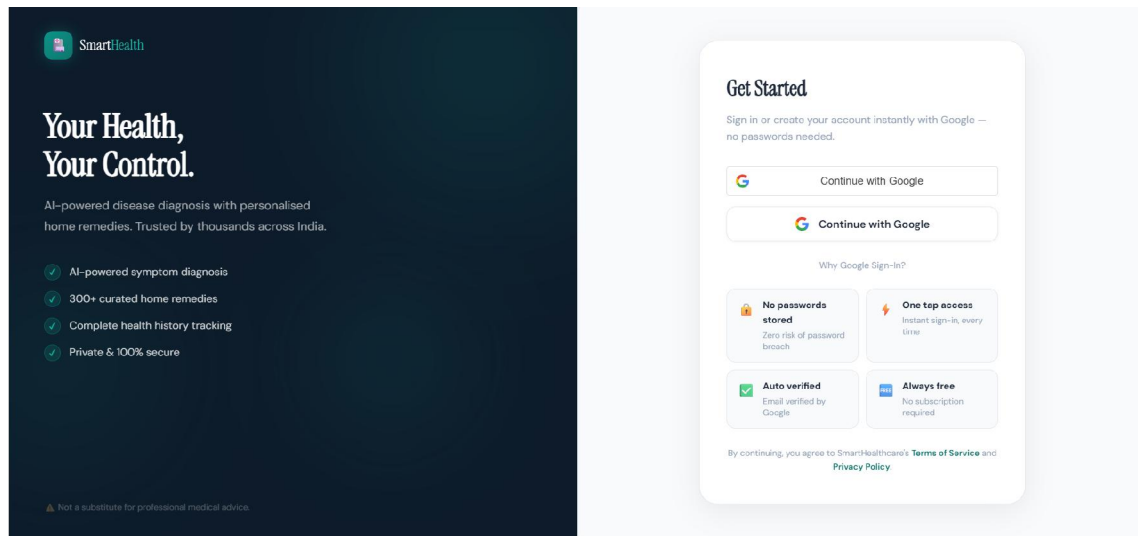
SmartHealth

Your Health, Your Control.

AI-powered disease diagnosis with personalised home remedies. Trusted by thousands across India.

AI-powered symptom diagnosis
300+ curated home remedies
Complete health history tracking
Private & 100% secure

Not a substitute for professional medical advice.

Get Started

Sign in or create your account instantly with Google — no passwords needed.

Continue with Google

Continue with Google

Why Google Sign-In?

No passwords stored
Zero risk of password breach

One tap access
Instant sign-in, every time

Auto verified
Email verified by Google

Always free
No subscription required

By continuing, you agree to SmartHealthcare's Terms of Service and Privacy Policy.